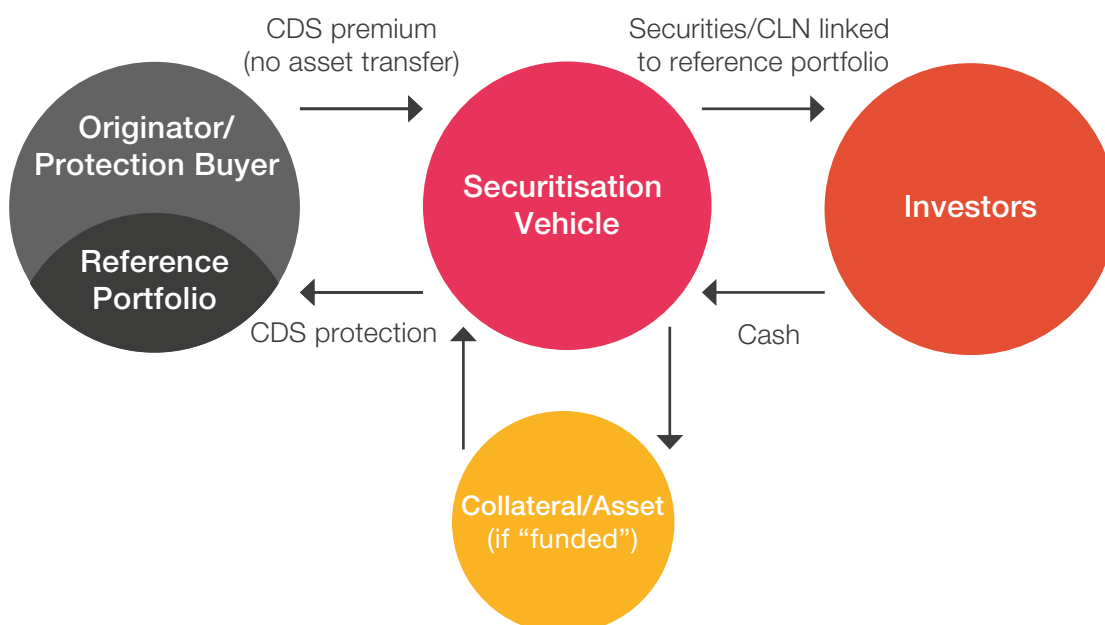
CDS premium
(no asset transfer)

Securities/CLN linked
to reference portfolio

Originator/
Protection Buyer

Reference
Portfolio

Securitisation
Vehicle

Investors

CDS protection

Cash

Collateral/Asset
(if "funded")